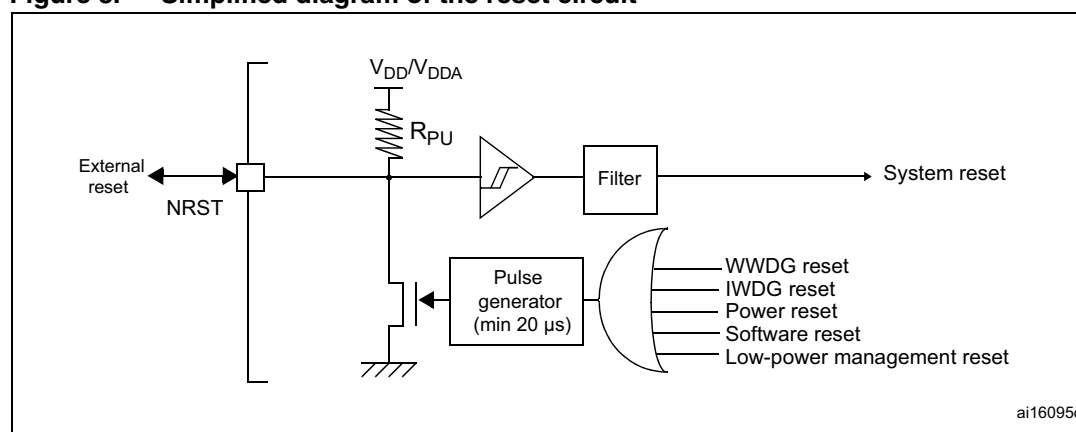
Figure 5. Simplified diagram of the reset circuit

$V_{DD}/V_{DDA}$

$R_{PU}$

External reset

NRST

Filter

System reset

Pulse generator (min 20 µs)

WWDG reset
IWDG reset
Power reset
Software reset
Low-power management reset

ai1609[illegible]